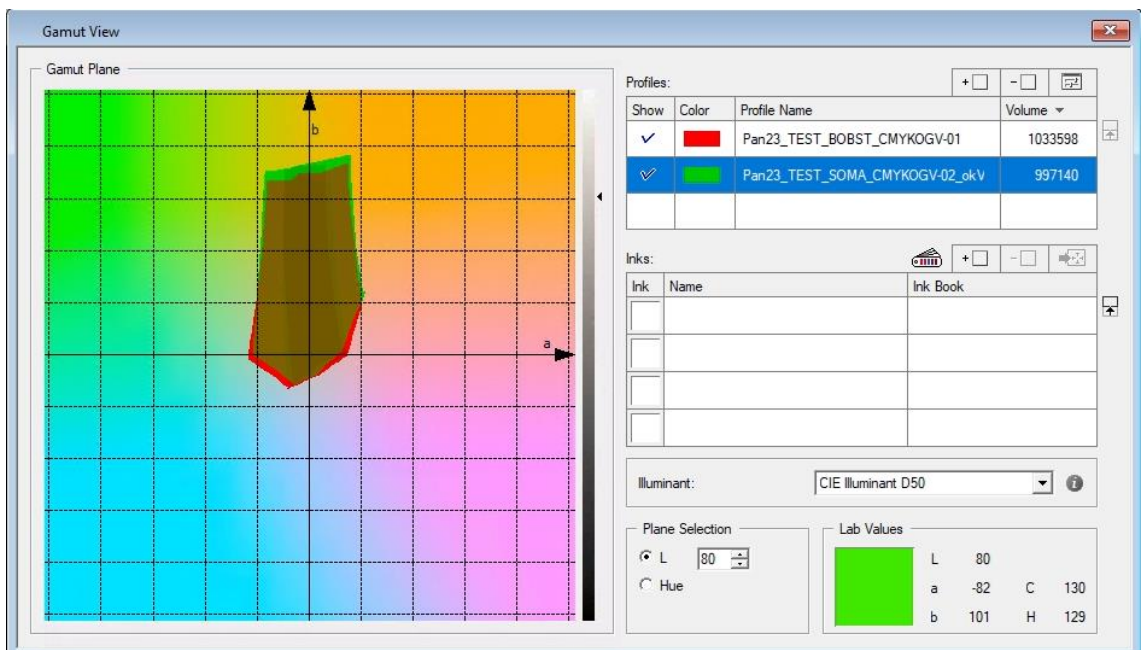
Gamut View

Gamut Plane

b

a

Profiles:

| Show | Color | Profile Name | Volume |
|---|---|---|---|
| ✓ | | Pan23_TEST_BOBST_CMYKOGV-01 | 1033598 |
| ✓ | | Pan23_TEST_SOMA_CMYKOGV-02_okV | 997140 |
| | | | |

Inks:

| Ink | Name | Ink Book |
|---|---|---|
| | | |
| | | |
| | | |
| | | |

Illuminant: CIE Illuminant D50

Plane Selection

L 80

Hue

Lab Values

L 80

a -82 C 130

b 101 H 129